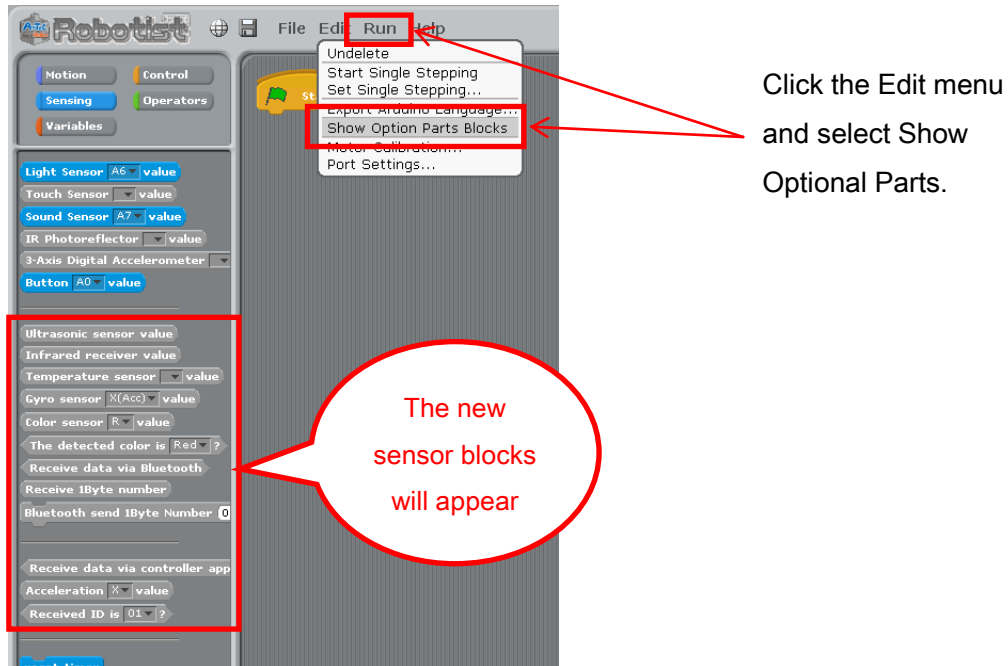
Robotist File Edit Run Help

Undelete
Start Single Stepping
Set Single Stepping...
Export Arduino Language...
Show Option Parts Blocks
Motor Calibration...
Port Settings...

Motion
Control
Sensing
Operators
Variables

Light Sensor A6 value
Touch Sensor value
Sound Sensor A7 value
IR Photoreflector value
3-Axis Digital Accelerometer
Button A0 value

Ultrasonic sensor value
Infrared receiver value
Temperature sensor value
Gyro sensor X(Acc) value
Color sensor R value
The detected color is Red ?
Receive data via Bluetooth
Receive 1Byte number
Bluetooth send 1Byte Number 0

Receive data via controller app
Acceleration X value
Received ID is 01 ?

The new sensor blocks will appear

Click the Edit menu and select Show Optional Parts.